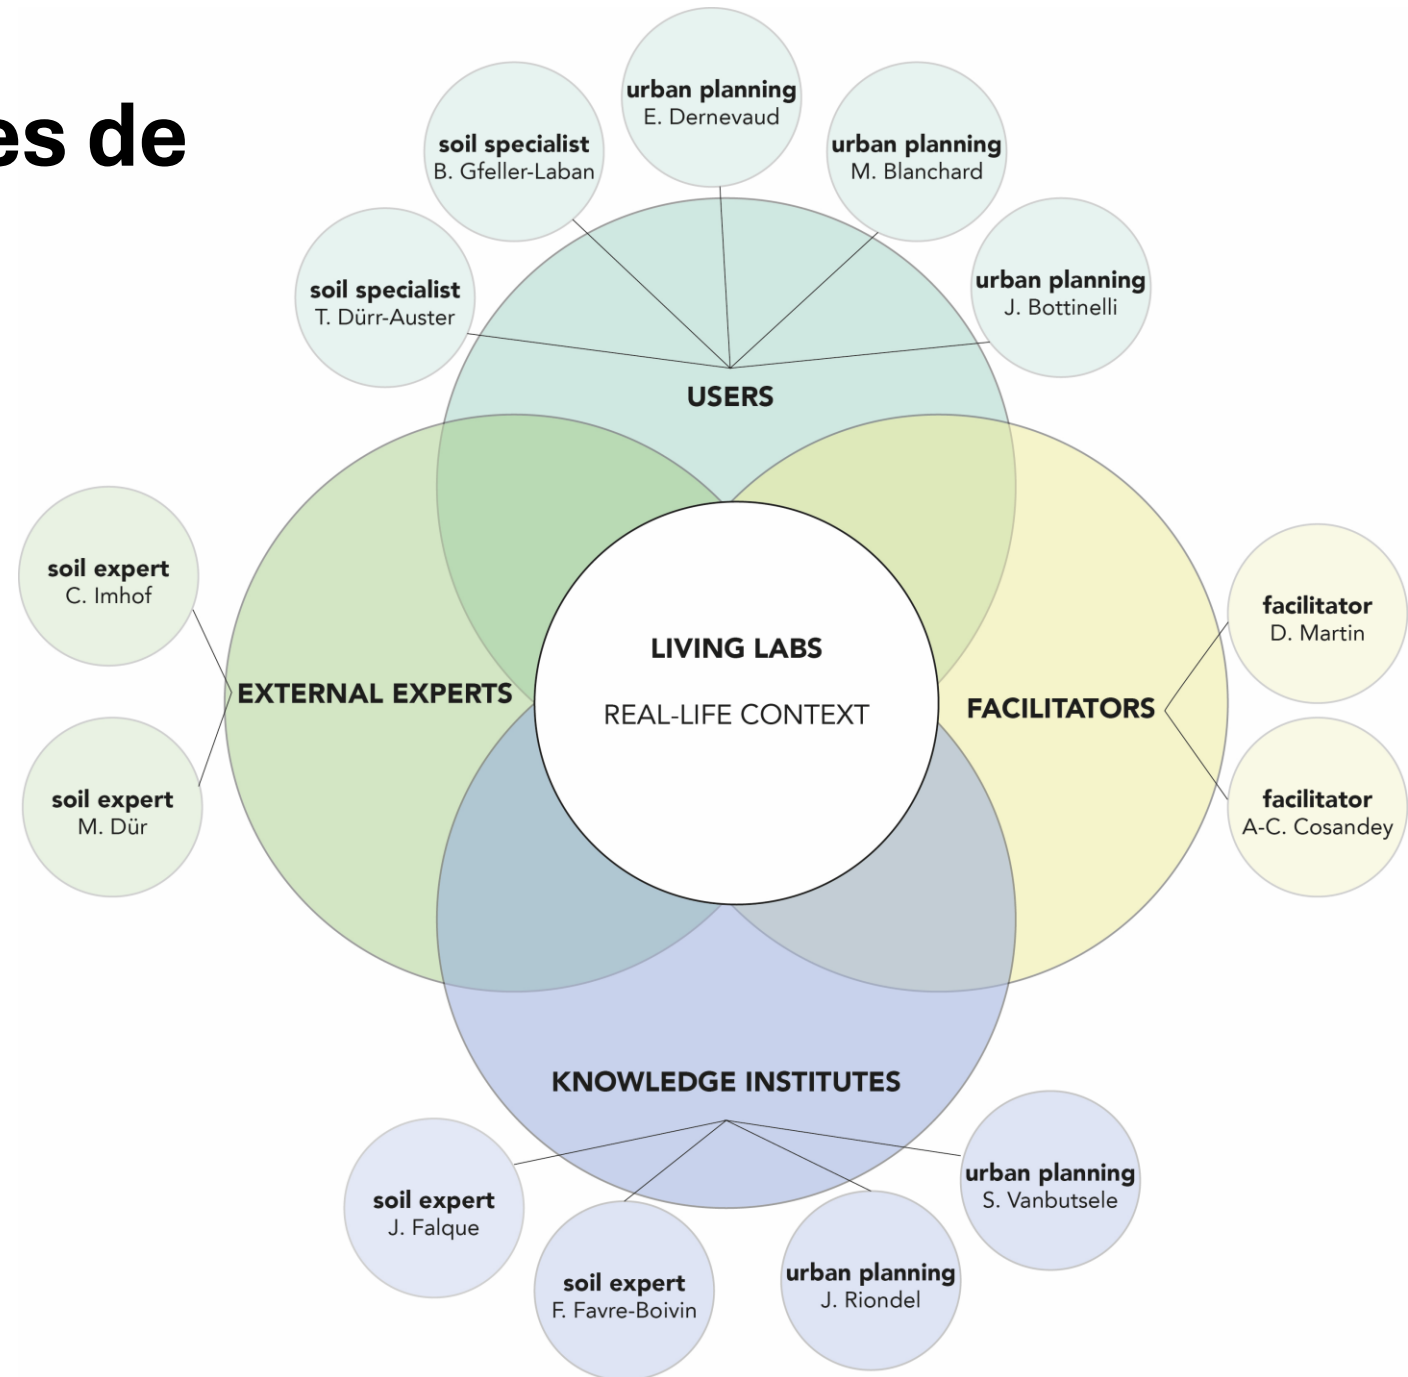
es de

soil specialist
B. Gfeller-Laban

urban planning
E. Dernevaud

urban planning
M. Blanchard

soil specialist
T. Dürr-Auster

urban planning
J. Bottinelli

USERS

soil expert
C. Imhof

EXTERNAL EXPERTS

soil expert
M. Dür

LIVING LABS

REAL-LIFE CONTEXT

FACILITATORS

facilitator
D. Martin

facilitator
A-C. Cosandey

KNOWLEDGE INSTITUTES

soil expert
J. Falque

soil expert
F. Favre-Boivin

urban planning
J. Riondel

urban planning
S. Vanbutsele